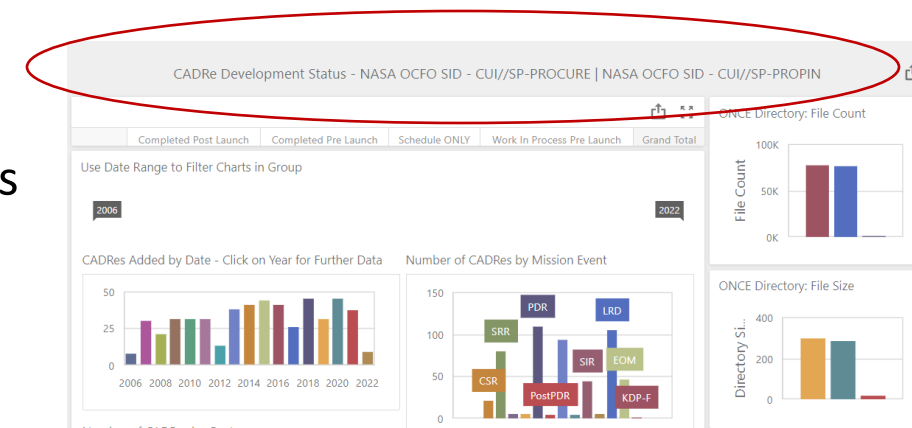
s

CADRe Development Status - NASA OCFO SID - CUI//SP-PROCURE | NASA OCFO SID - CUI//SP-PROPIN

| | Completed Post Launch | Completed Pre Launch | Schedule ONLY | Work In Process Pre Launch | Grand Total |
|---|---|---|---|---|---|

Use Date Range to Filter Charts in Group

2006

2022

CADRes Added by Date - Click on Year for Further Data

50
25
0
2006 2008 2010 2012 2014 2016 2018 2020 2022

Number of CADRes by Mission Event

150
100
50
0
PDR
LRD
SRR
SIR
EOM
CSR
PostPDR
KDP-F

ONCE Directory: File Count

File Count
100K
50K
0K

ONCE Directory: File Size

Directory Si...
400
200
0